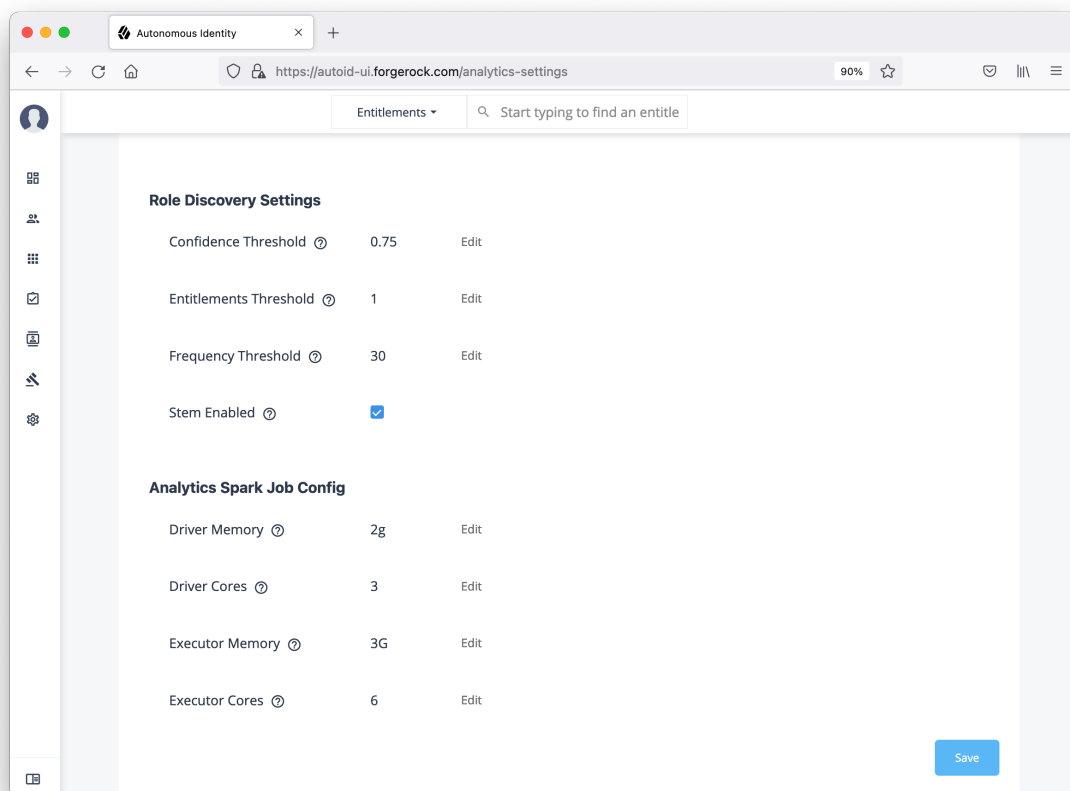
Autonomous Identity ×
+
https://autoid-ui.forgerock.com/analytics-settings
90%

Entitlements
Start typing to find an entitle

Role Discovery Settings

Confidence Threshold 0.75 Edit

Entitlements Threshold 1 Edit

Frequency Threshold 30 Edit

Stem Enabled

Analytics Spark Job Config

Driver Memory 2g Edit

Driver Cores 3 Edit

Executor Memory 3G Edit

Executor Cores 6 Edit

Save